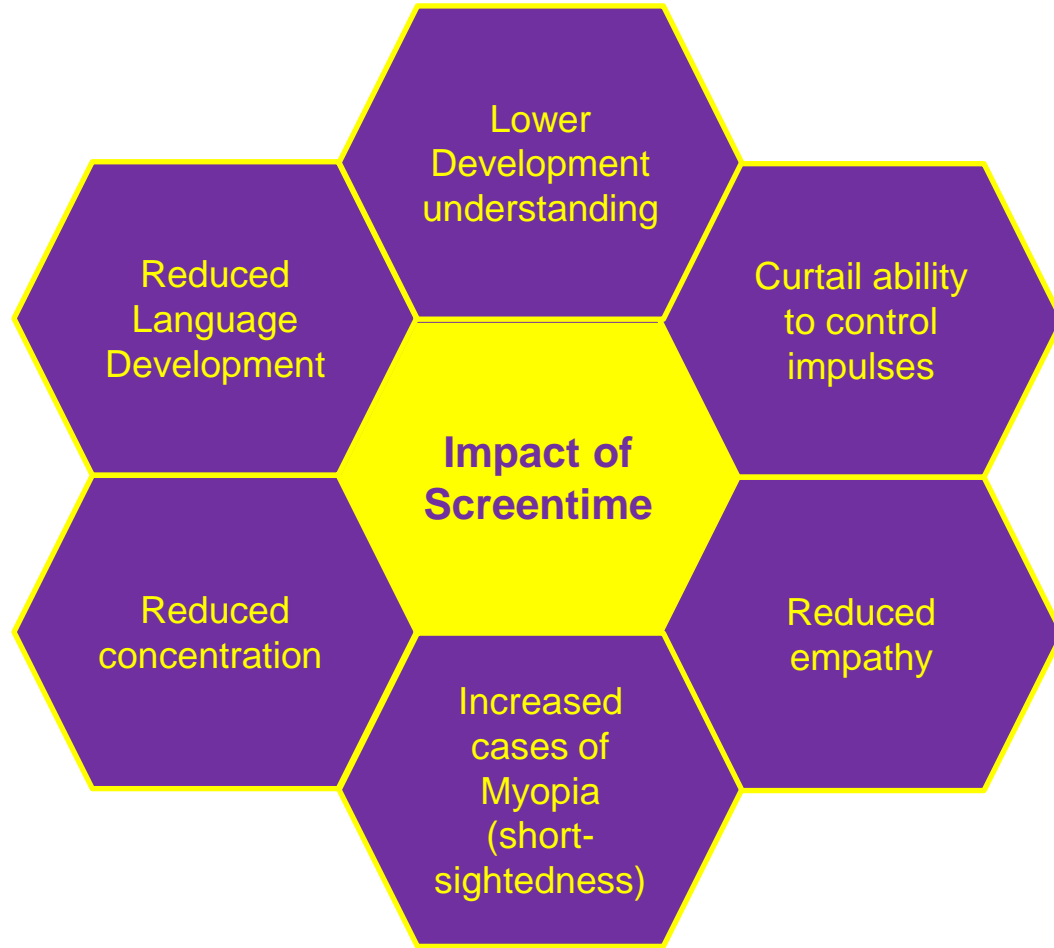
Lower Development understanding

Reduced Language Development

Curtail ability to control impulses

Impact of Screentime

Reduced concentration

Reduced empathy

Increased cases of Myopia (short-sightedness)